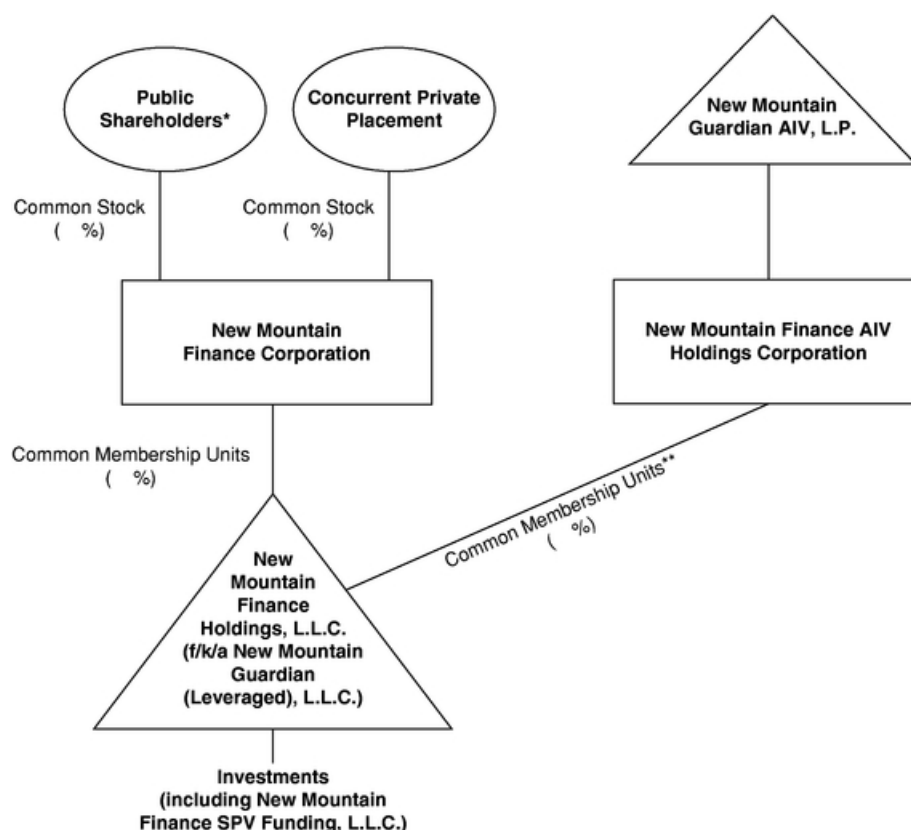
Public Shareholders*

Concurrent Private Placement

New Mountain Guardian AIV, L.P.

Common Stock
( %)

Common Stock
( %)

New Mountain Finance Corporation

New Mountain Finance AIV Holdings Corporation

Common Membership Units
( %)

Common Membership Units**
( %)

New Mountain Finance Holdings, L.L.C. (f/k/a New Mountain Guardian (Leveraged), L.L.C.)

Investments (including New Mountain Finance SPV Funding, L.L.C.)